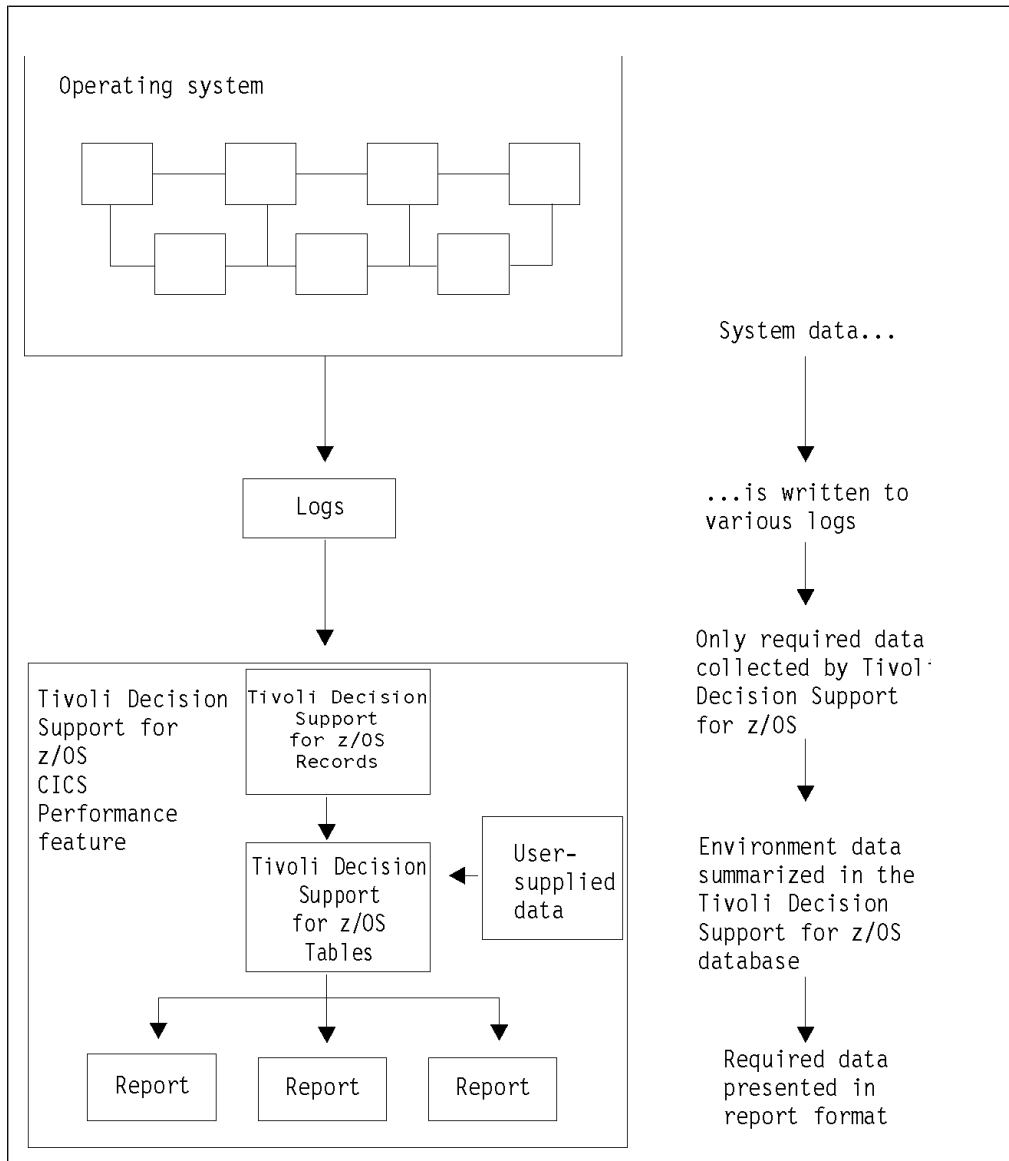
Operating system

System data...

Logs

...is written to various logs

Only required data collected by Tivoli Decision Support for z/OS

Tivoli Decision Support for z/OS CICS Performance feature

Tivoli Decision Support for z/OS Records

Tivoli Decision Support for z/OS Tables

User-supplied data

Environment data summarized in the Tivoli Decision Support for z/OS database

Report

Report

Report

Required data presented in report format